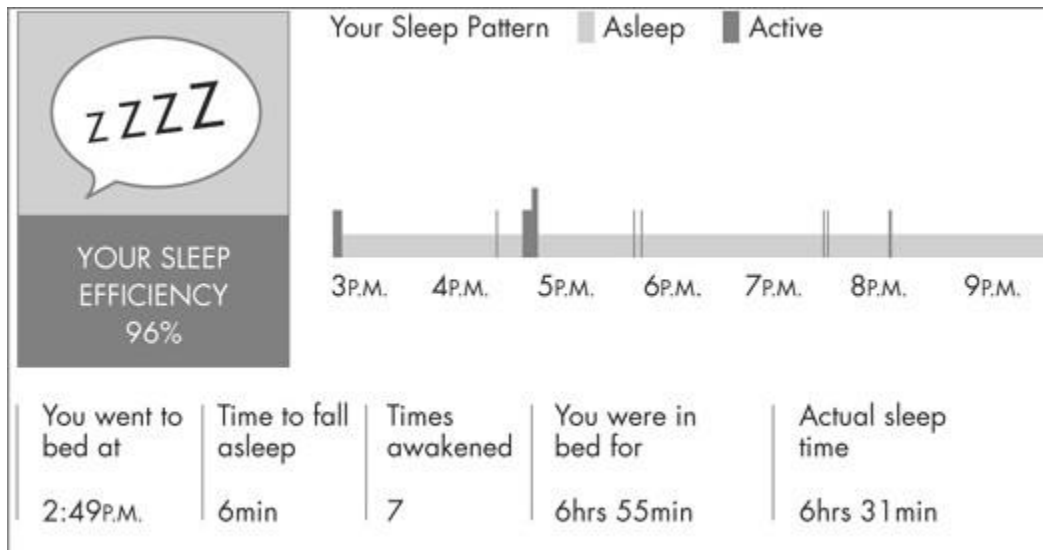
ZZZZ

YOUR SLEEP EFFICIENCY 96%

Your Sleep Pattern Asleep Active

3P.M. 4P.M. 5P.M. 6P.M. 7P.M. 8P.M. 9P.M.

| You went to bed at | Time to fall asleep | Times awakened | You were in bed for | Actual sleep time |
|---|---|---|---|---|
| 2:49P.M. | 6min | 7 | 6hrs 55min | 6hrs 31min |